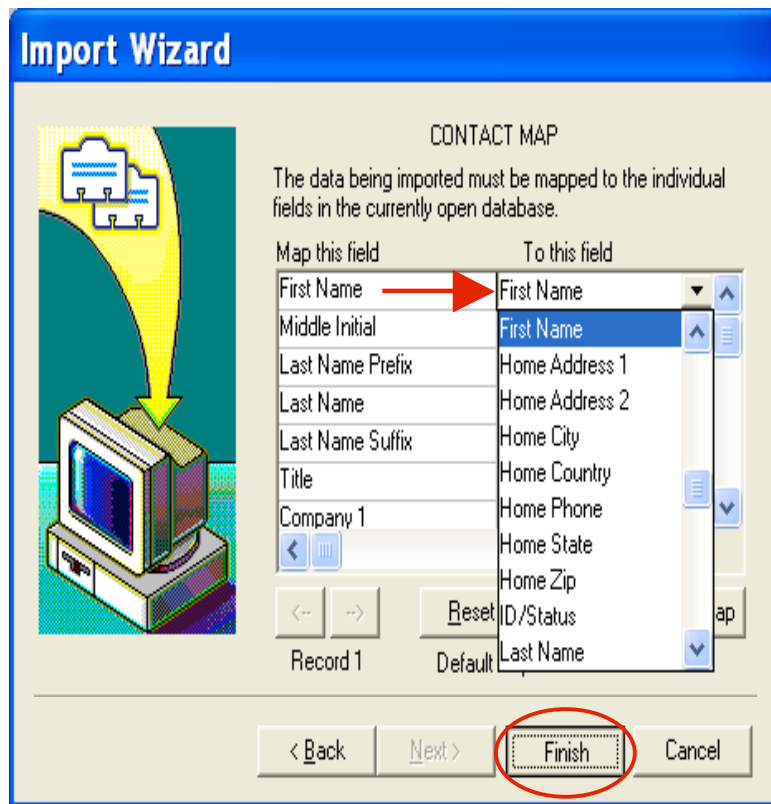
Import Wizard

CONTACT MAP

The data being imported must be mapped to the individual fields in the currently open database.

Map this field

To this field

First Name
Middle Initial
Last Name Prefix
Last Name
Last Name Suffix
Title
Company 1

First Name

First Name
Home Address 1
Home Address 2
Home City
Home Country
Home Phone
Home State
Home Zip
ID/Status
Last Name

<--
-->
Record 1

Reset
Default

ap

< Back
Next >
Finish
Cancel